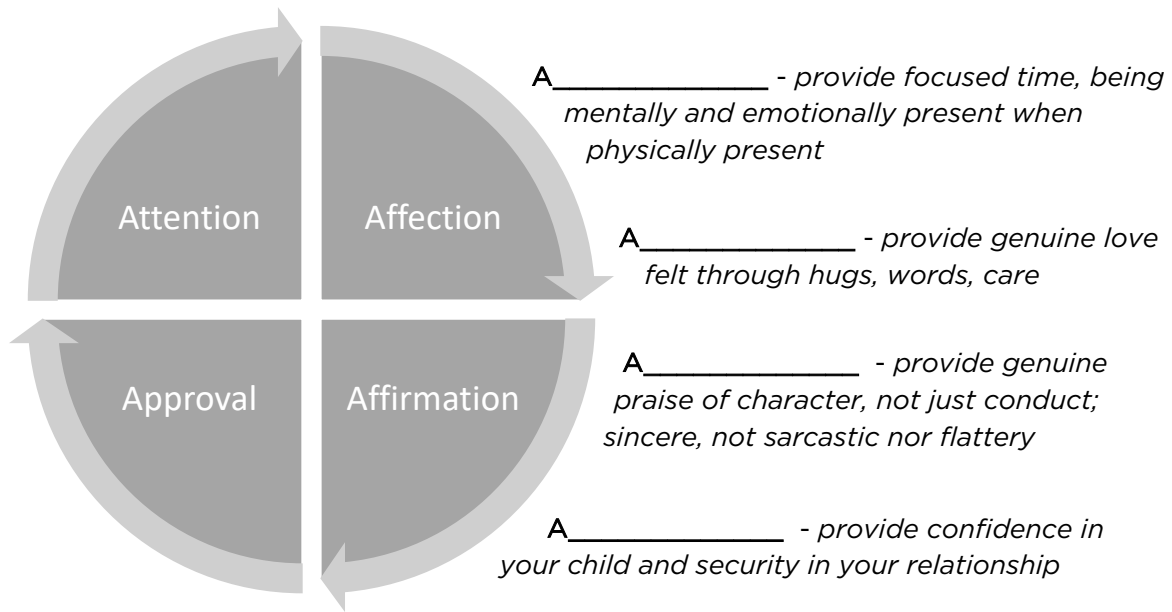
Attention

Affection

Approval

Affirmation

A______________ - provide focused time, being mentally and emotionally present when physically present

A______________ - provide genuine love felt through hugs, words, care

A______________ - provide genuine praise of character, not just conduct; sincere, not sarcastic nor flattery

A______________ - provide confidence in your child and security in your relationship